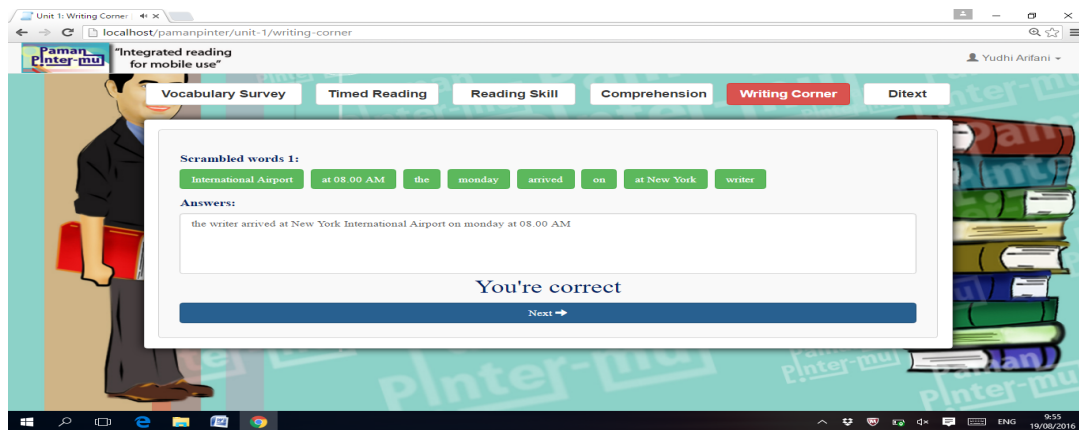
Unit 1: Writing Corner

localhost/pamanpinter/unit-1/writing-corner

Paman Pinter-mu

"Integrated reading for mobile use"

Yudhi Arifani

Vocabulary Survey | Timed Reading | Reading Skill | Comprehension | Writing Corner | Ditext

Scrambled words 1:

International Airport | at 08.00 AM | the | monday | arrived | on | at New York | writer

Answers:

the writer arrived at New York International Airport on monday at 08.00 AM

You're correct

Next ➔

ENG 9:55 19/08/2016